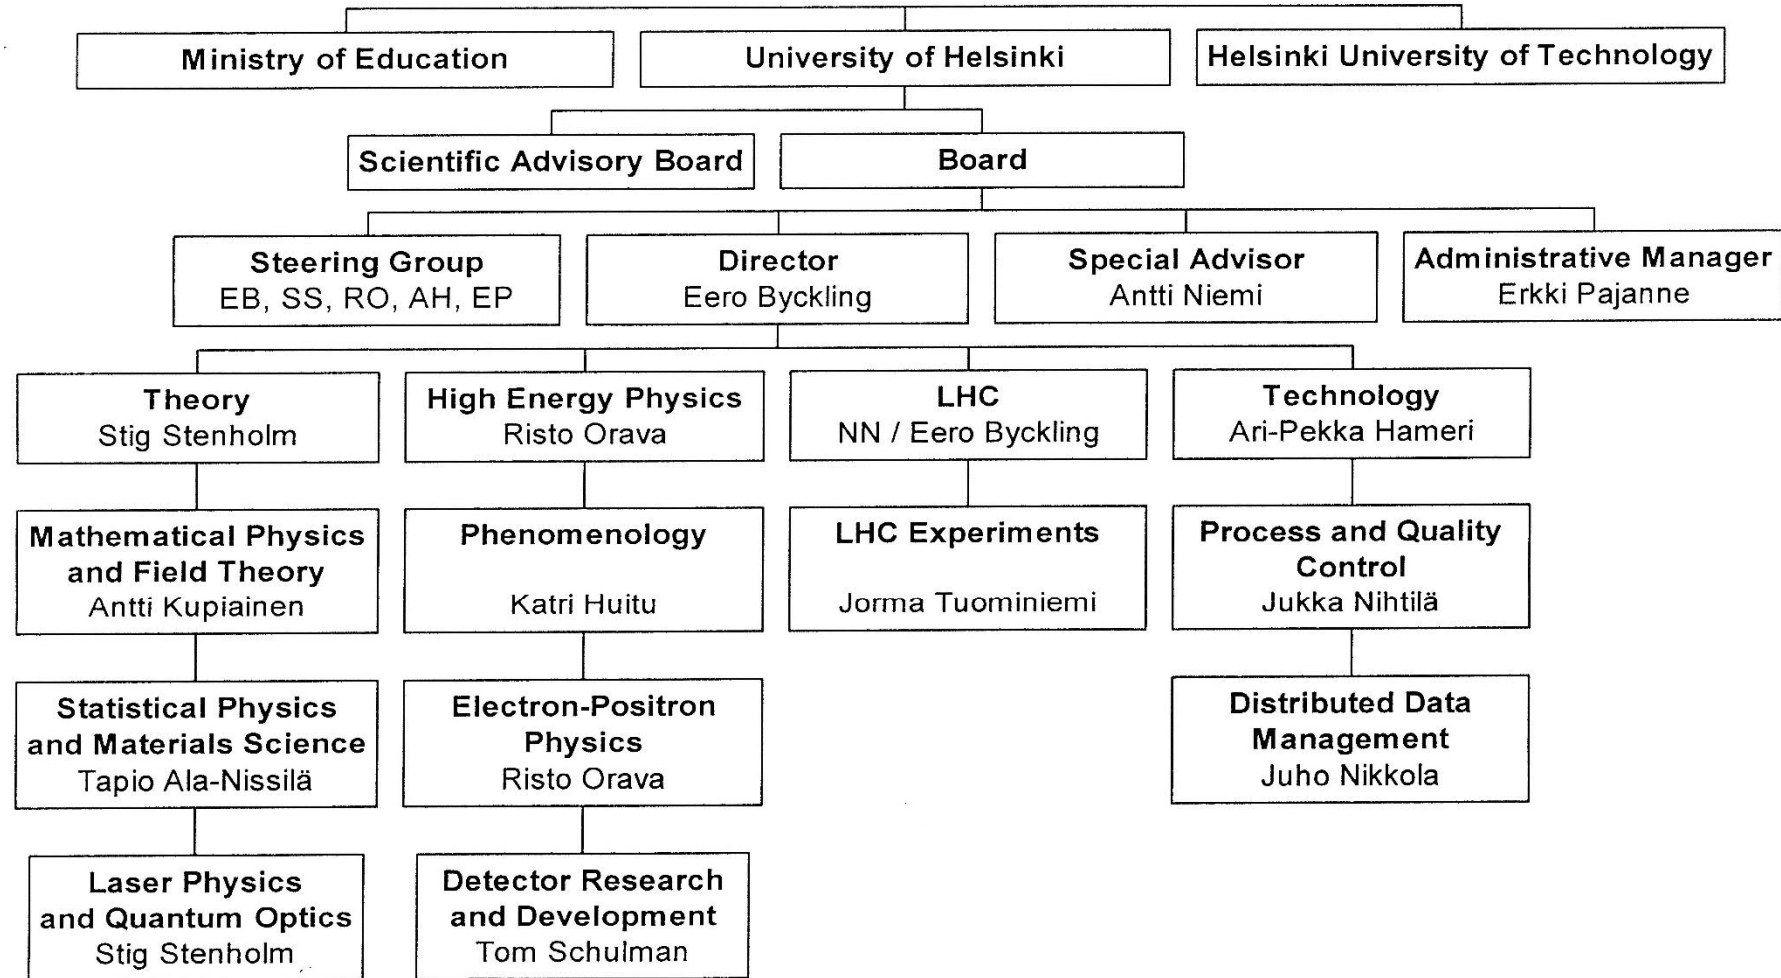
Ministry of Education

University of Helsinki

Helsinki University of Technology

Scientific Advisory Board

Board

Steering Group
EB, SS, RO, AH, EP

Director
Eero Byckling

Special Advisor
Antti Niemi

Administrative Manager
Erkki Pajanne

Theory
Stig Stenholm

Mathematical Physics and Field Theory
Antti Kupiainen

Statistical Physics and Materials Science
Tapio Ala-Nissilä

Laser Physics and Quantum Optics
Stig Stenholm

High Energy Physics
Risto Orava

Phenomenology
Katri Huitu

Electron-Positron Physics
Risto Orava

Detector Research and Development
Tom Schulman

LHC
NN / Eero Byckling

LHC Experiments
Jorma Tuominiemi

Technology
Ari-Pekka Hameri

Process and Quality Control
Jukka Nihtilä

Distributed Data Management
Juho Nikkola